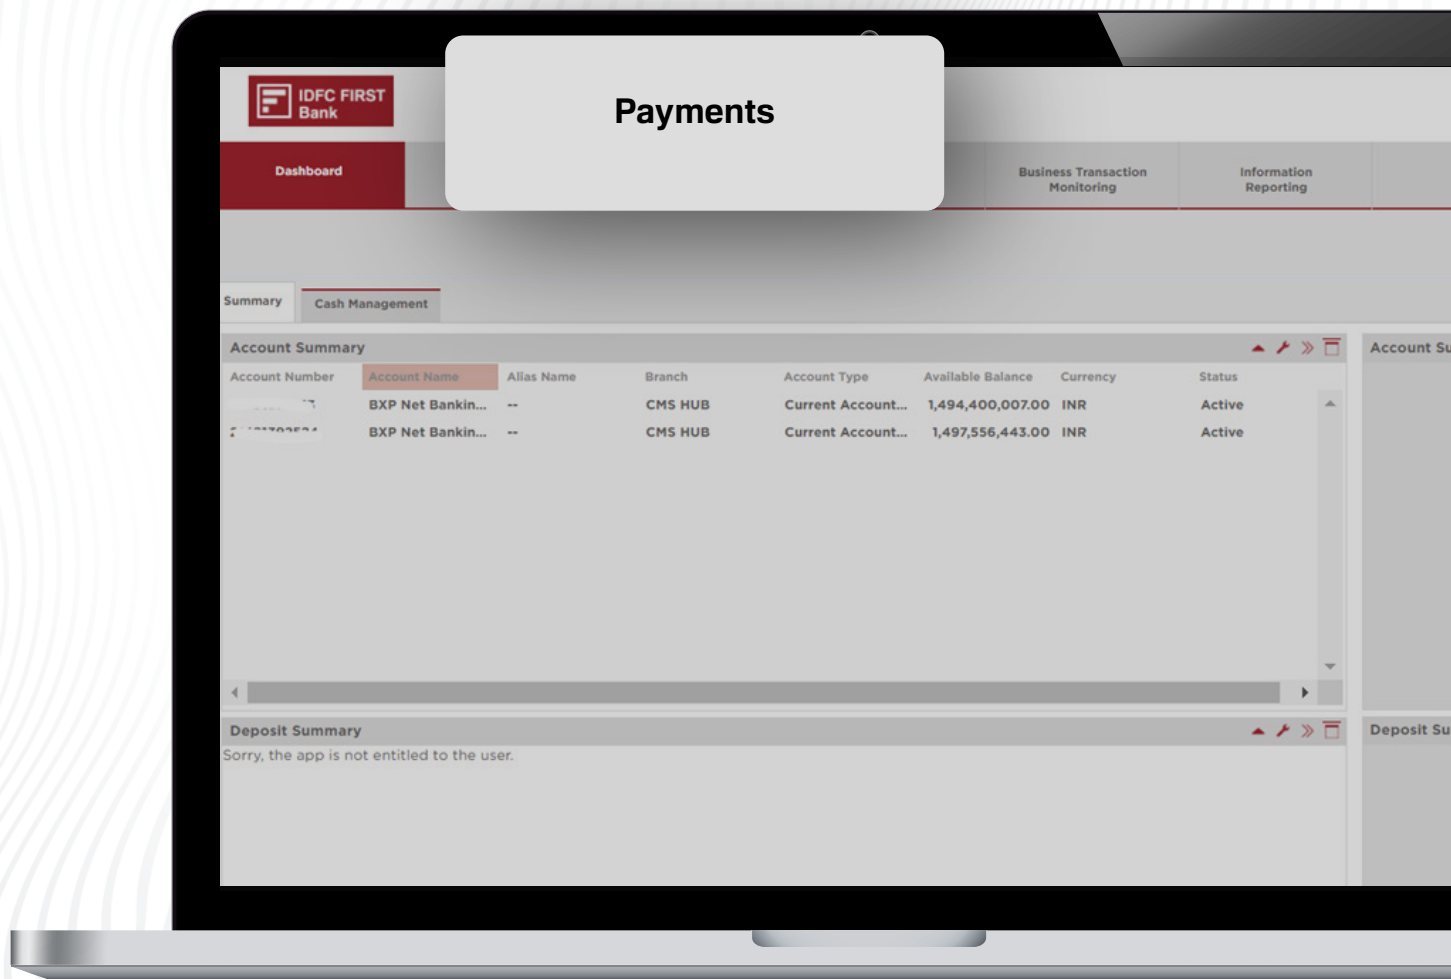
IDFC FIRST Bank

Payments

Dashboard

Business Transaction Monitoring

Information Reporting

Summary

Cash Management

Account Summary

| Account Number | Account Name | Alias Name | Branch | Account Type | Available Balance | Currency | Status |
|---|---|---|---|---|---|---|---|
| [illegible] | BXP Net Bankin... | -- | CMS HUB | Current Account... | 1,494,400,007.00 | INR | Active |
| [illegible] | BXP Net Bankin... | -- | CMS HUB | Current Account... | 1,497,556,443.00 | INR | Active |

Account Su

Deposit Summary

Sorry, the app is not entitled to the user.

Deposit Su